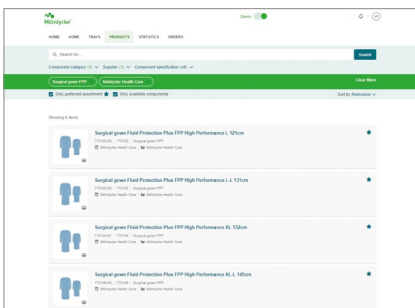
Mölnlycke

Demo

HOME HOME TRAYS PRODUCTS STATISTICS ORDERS

Search for...

Search

Component category (1) Supplier (1) Component specification (All)

Surgical gown FPP Mölnlycke Health Care

Clear filters

Only preferred assortment Only available components

Sort by Relevance

Showing 4 items

Surgical gown Fluid Protection Plus FPP High Performance L 121cm
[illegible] | Surgical gown FPP
Mölnlycke Health Care | Mölnlycke Health Care

Surgical gown Fluid Protection Plus FPP High Performance L-L 131cm
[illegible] | Surgical gown FPP
Mölnlycke Health Care | Mölnlycke Health Care

Surgical gown Fluid Protection Plus FPP High Performance XL 132cm
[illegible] | Surgical gown FPP
Mölnlycke Health Care | Mölnlycke Health Care

Surgical gown Fluid Protection Plus FPP High Performance XL-L 145cm
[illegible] | Surgical gown FPP
Mölnlycke Health Care | Mölnlycke Health Care